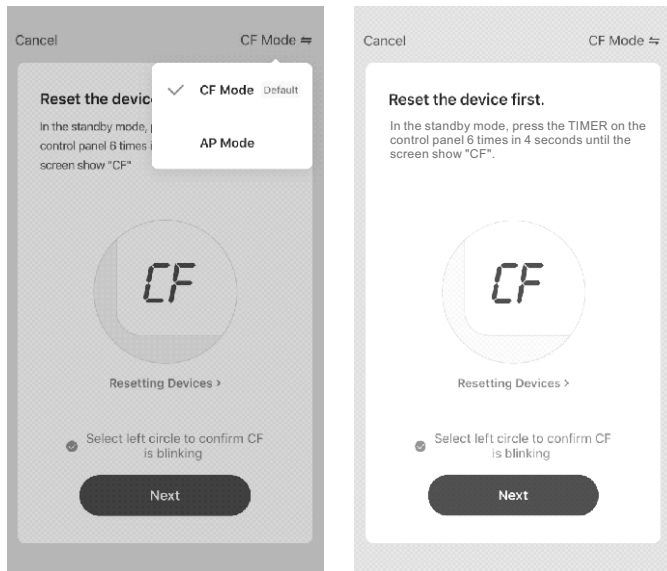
Cancel

CF Mode ⇋

Reset the device

In the standby mode, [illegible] control panel 6 times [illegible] screen show "CF"

CF Mode Default

AP Mode

CF

Resetting Devices >

Select left circle to confirm CF is blinking

Next

Cancel

CF Mode ⇋

Reset the device first.

In the standby mode, press the TIMER on the control panel 6 times in 4 seconds until the screen show "CF".

CF

Resetting Devices >

Select left circle to confirm CF is blinking

Next